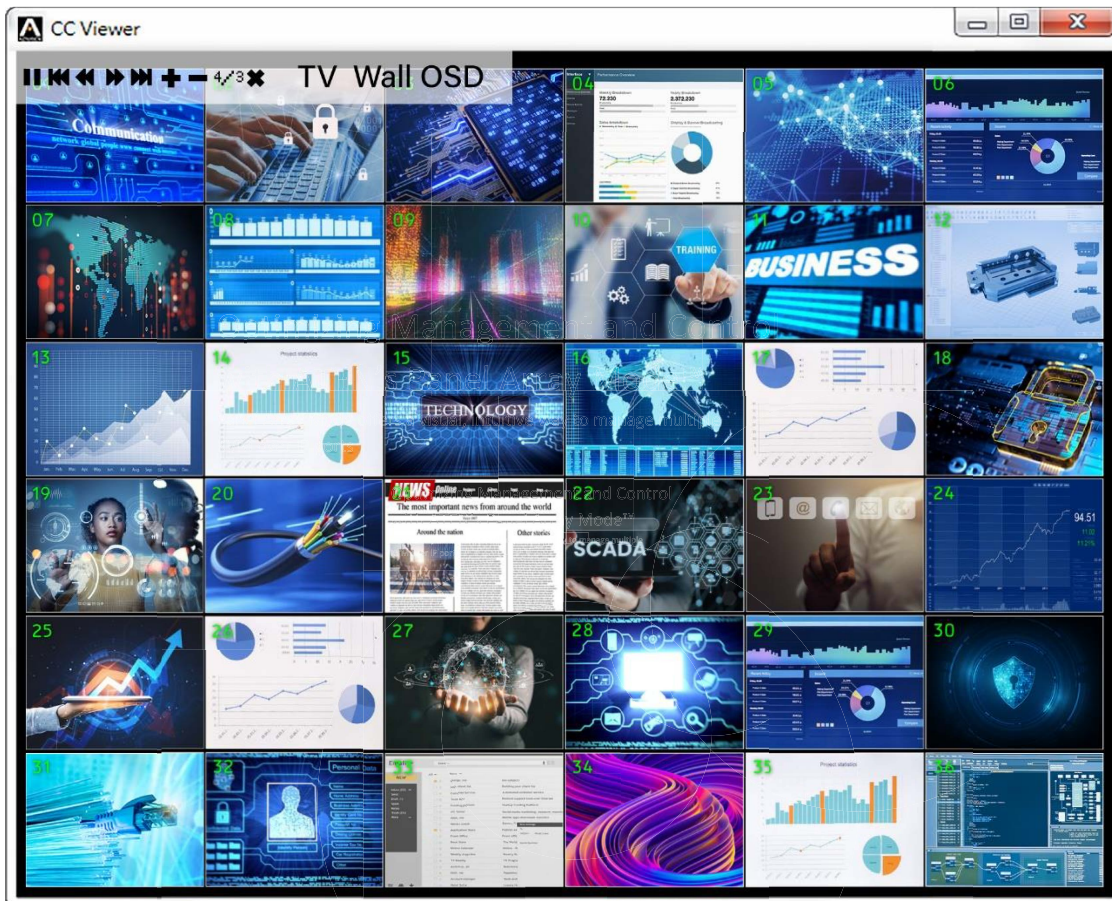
CC Viewer

4/3 TV Wall OSD

Communication

04

72.230

2.372.230

05

06

07

08

09

10

TRAINING

11

BUSINESS

12

13

14

Project statistics

15

TECHNOLOGY

16

17

18

19

20

NEWS Online

The most important news from around the world

Around the nation

Other stories

22

SCADA

23

24

94.51

25

26

27

28

29

30

31

32

Personal Data

33

34

35

Project statistics

36